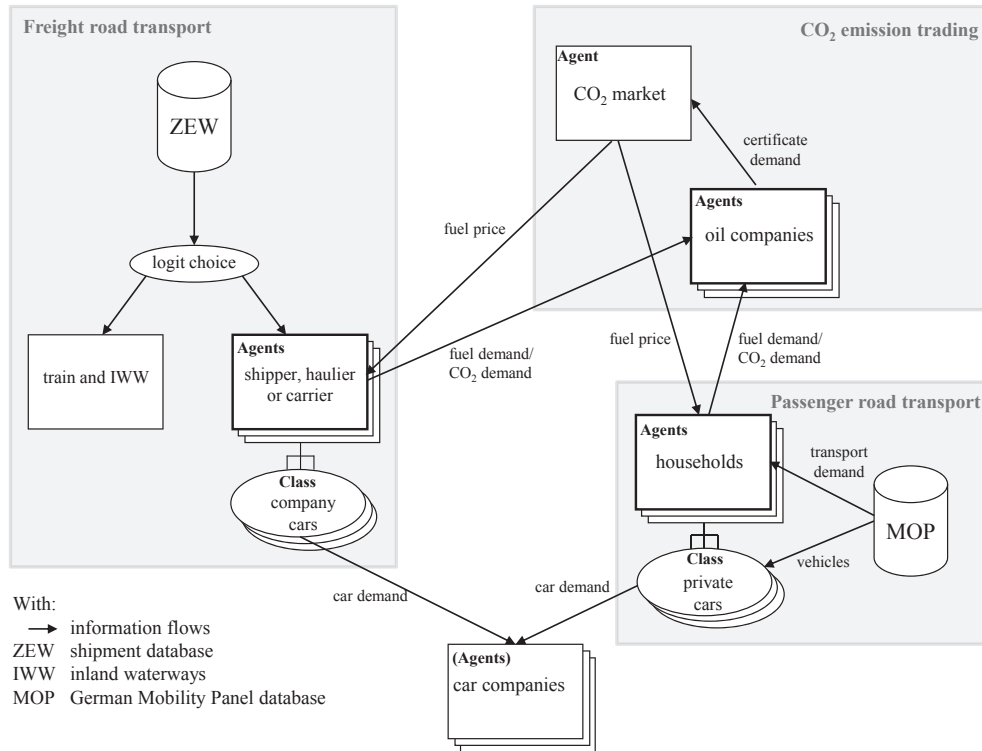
Freight road transport

ZEW

logit choice

train and IWW

Agents
shipper, haulier or carrier

Class
company cars

$CO_2$ emission trading

Agent
$CO_2$ market

certificate demand

Agents
oil companies

fuel price

fuel demand/ $CO_2$ demand

fuel price

fuel demand/ $CO_2$ demand

Passenger road transport

Agents
households

transport demand

MOP

vehicles

Class
private cars

car demand

car demand

(Agents)
car companies

With:
→ information flows
ZEW shipment database
IWW inland waterways
MOP German Mobility Panel database